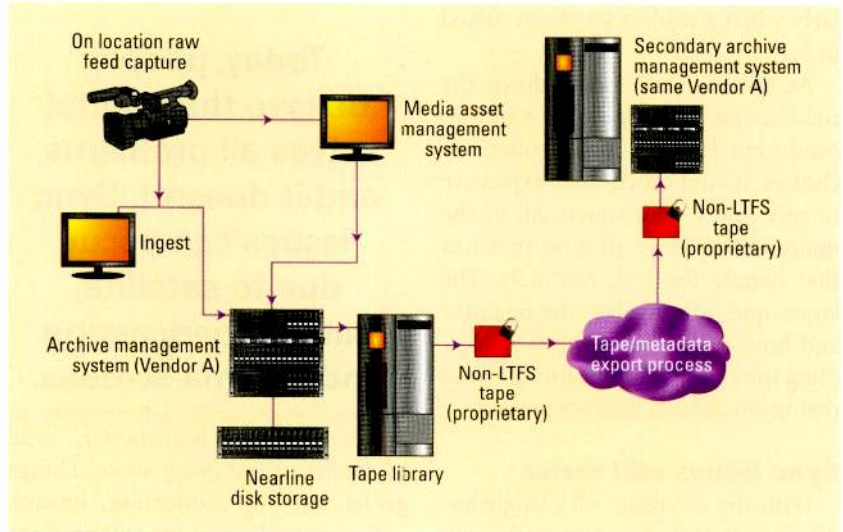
On location raw feed capture

Media asset management system

Ingest

Archive management system (Vendor A)

Nearline disk storage

Tape library

Non-LTFS tape (proprietary)

Tape/metadata export process

Non-LTFS tape (proprietary)

Secondary archive management system (same Vendor A)